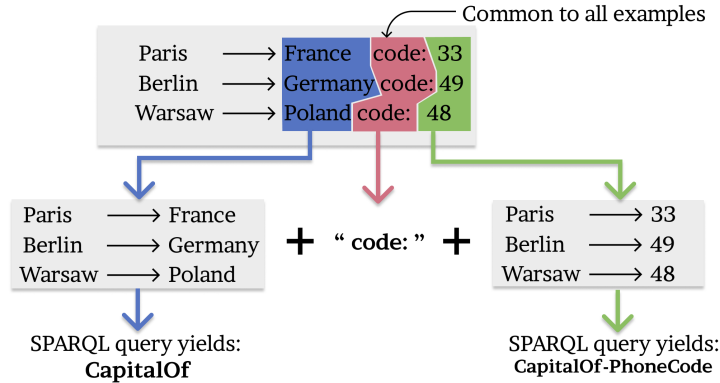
Common to all examples

Paris ⟶ France code: 33
Berlin ⟶ Germany code: 49
Warsaw ⟶ Poland code: 48

Paris ⟶ France
Berlin ⟶ Germany
Warsaw ⟶ Poland

+ " code: " +

Paris ⟶ 33
Berlin ⟶ 49
Warsaw ⟶ 48

SPARQL query yields:
**CapitalOf**

SPARQL query yields:
**CapitalOf-PhoneCode**